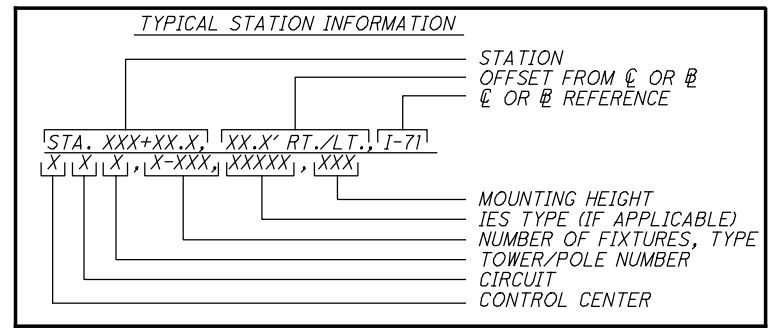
TYPICAL STATION INFORMATION

STATION
OFFSET FROM ℄ OR ℞
℄ OR ℞ REFERENCE

STA. XXX+XX.X, XX.X' RT./LT., I-71
X X X, X-XXX, XXXXX, XXX

MOUNTING HEIGHT
IES TYPE (IF APPLICABLE)
NUMBER OF FIXTURES, TYPE
TOWER/POLE NUMBER
CIRCUIT
CONTROL CENTER